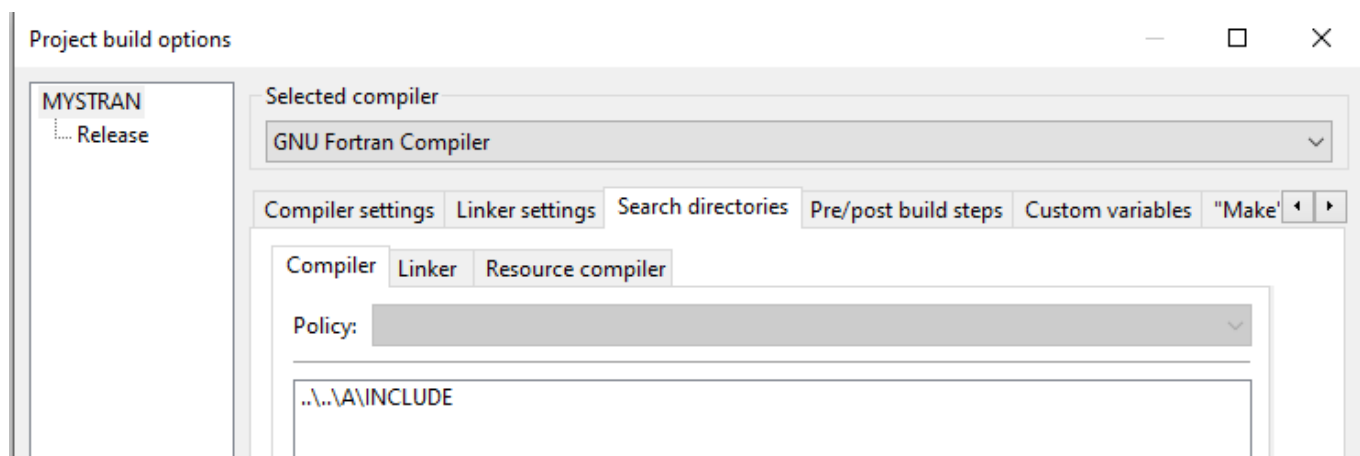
Project build options

MYSTRAN
Release

Selected compiler
GNU Fortran Compiler

Compiler settings | Linker settings | Search directories | Pre/post build steps | Custom variables | "Make'

Compiler | Linker | Resource compiler

Policy:

..\..\A\INCLUDE